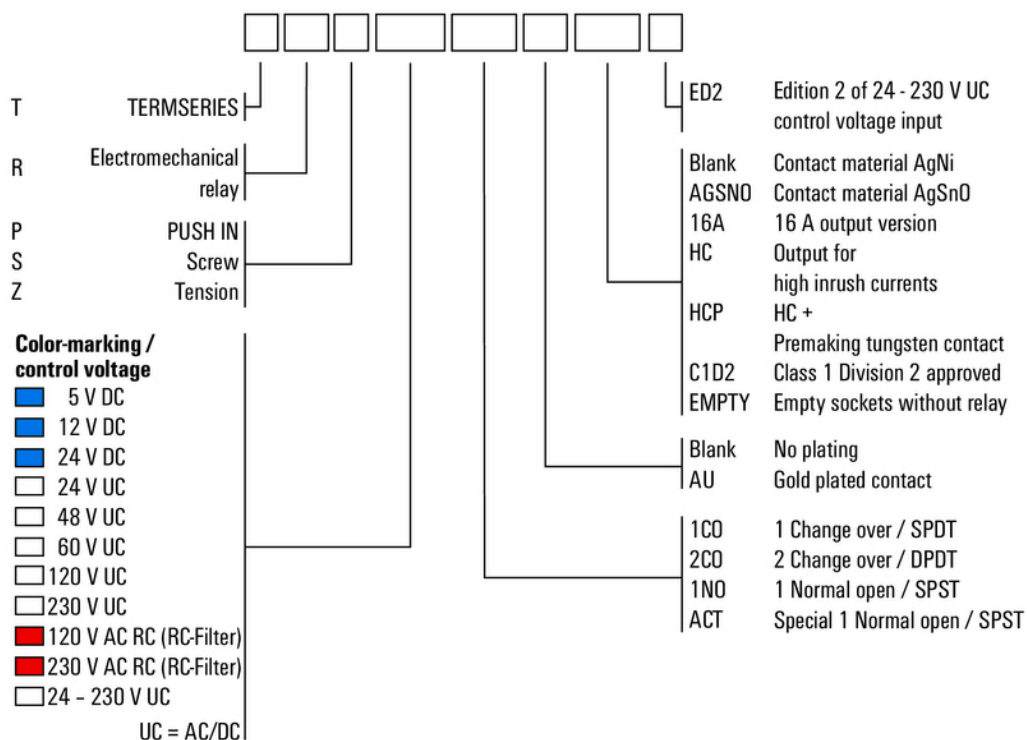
T TERMSERIES

R Electromechanical relay

P PUSH IN
S Screw
Z Tension

**Color-marking / control voltage**
5 V DC
12 V DC
24 V DC
24 V UC
48 V UC
60 V UC
120 V UC
230 V UC
120 V AC RC (RC-Filter)
230 V AC RC (RC-Filter)
24 - 230 V UC
UC = AC/DC

ED2 Edition 2 of 24 - 230 V UC control voltage input

Blank Contact material AgNi
AGSNO Contact material AgSnO
16A 16 A output version
HC Output for high inrush currents
HCP HC + Premaking tungsten contact
C1D2 Class 1 Division 2 approved
EMPTY Empty sockets without relay

Blank No plating
AU Gold plated contact

1CO 1 Change over / SPDT
2CO 2 Change over / DPDT
1NO 1 Normal open / SPST
ACT Special 1 Normal open / SPST